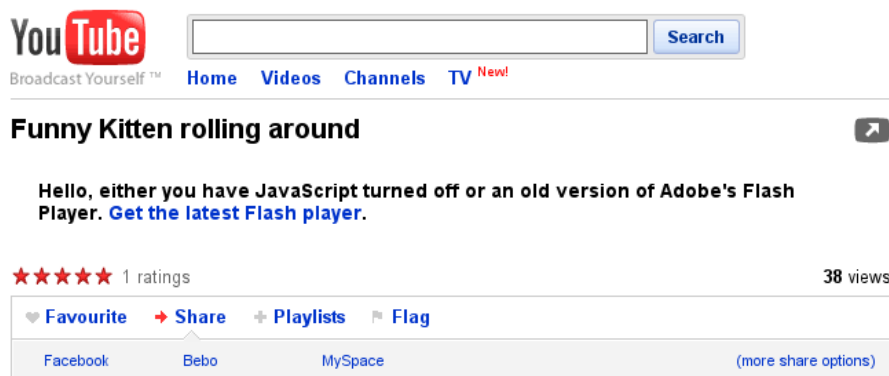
YouTube
Broadcast Yourself ™

Search

Home Videos Channels TV New!

Funny Kitten rolling around

Hello, either you have JavaScript turned off or an old version of Adobe's Flash Player. Get the latest Flash player.

★★★★★ 1 ratings

38 views

Favourite Share Playlists Flag

Facebook Bebo MySpace (more share options)